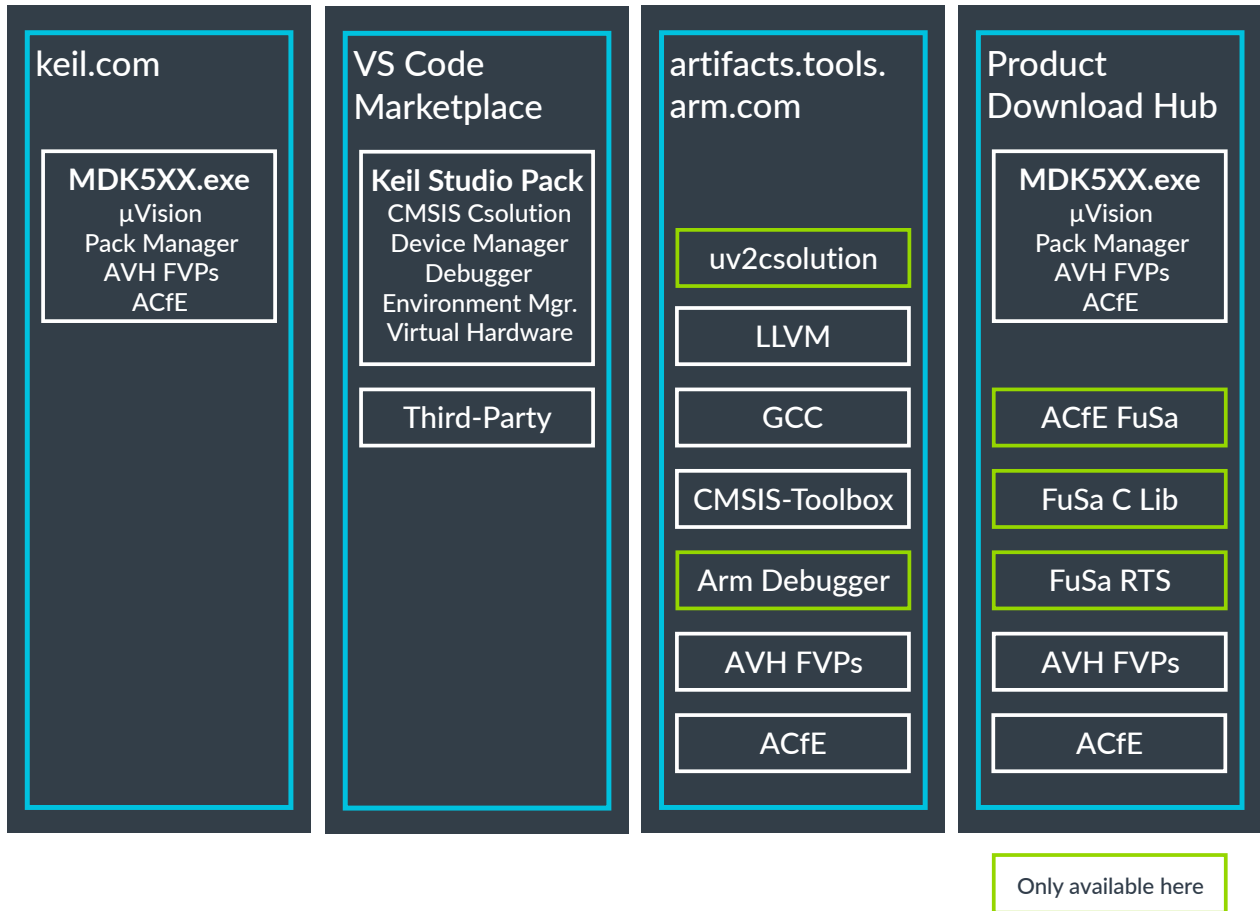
keil.com

MDK5XX.exe
µVision
Pack Manager
AVH FVPs
ACfE

VS Code Marketplace

Keil Studio Pack
CMSIS Csolution
Device Manager
Debugger
Environment Mgr.
Virtual Hardware

Third-Party

artifacts.tools.arm.com

uv2csolution

LLVM

GCC

CMSIS-Toolbox

Arm Debugger

AVH FVPs

ACfE

Product Download Hub

MDK5XX.exe
µVision
Pack Manager
AVH FVPs
ACfE

ACfE FuSa

FuSa C Lib

FuSa RTS

AVH FVPs

ACfE

Only available here